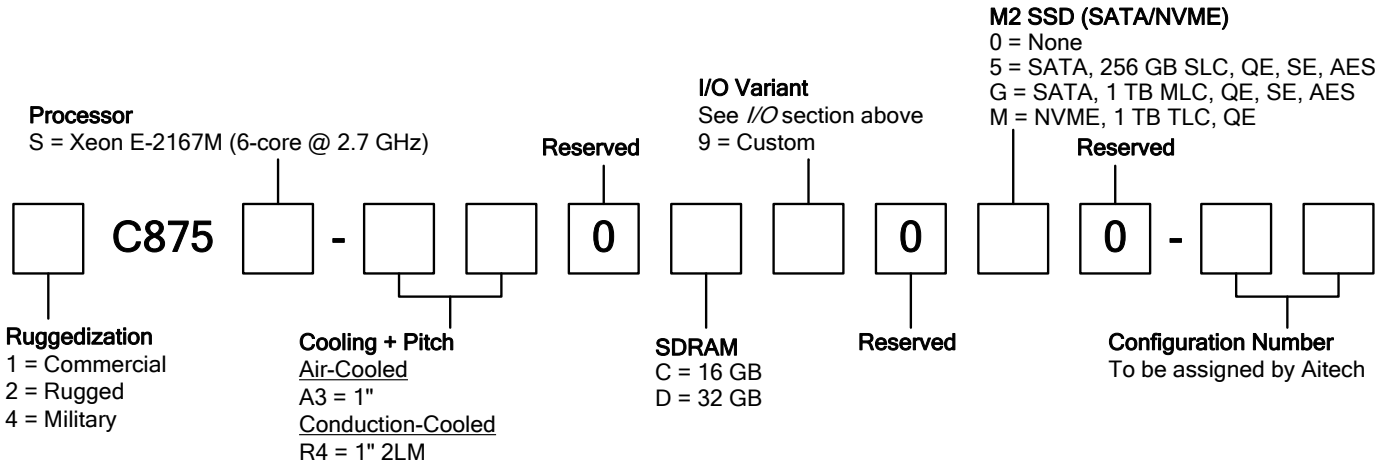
M2 SSD (SATA/NVME)
0 = None
5 = SATA, 256 GB SLC, QE, SE, AES
G = SATA, 1 TB MLC, QE, SE, AES
M = NVME, 1 TB TLC, QE

I/O Variant
See *I/O* section above
9 = Custom

Processor
S = Xeon E-2167M (6-core @ 2.7 GHz)

Reserved

Reserved

C875 - 0 0 0 -

Ruggedization
1 = Commercial
2 = Rugged
4 = Military

Cooling + Pitch
Air-Cooled
A3 = 1"
Conduction-Cooled
R4 = 1" 2LM

SDRAM
C = 16 GB
D = 32 GB

Reserved

Configuration Number
To be assigned by Aitech